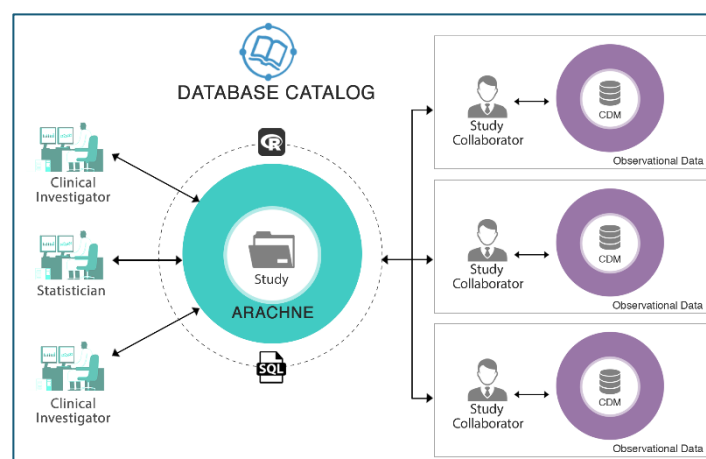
DATABASE CATALOG

R

Clinical Investigator

Statistician

Clinical Investigator

Study

ARACHNE

SQL

Study Collaborator

CDM

Observational Data

Study Collaborator

CDM

Observational Data

Study Collaborator

CDM

Observational Data